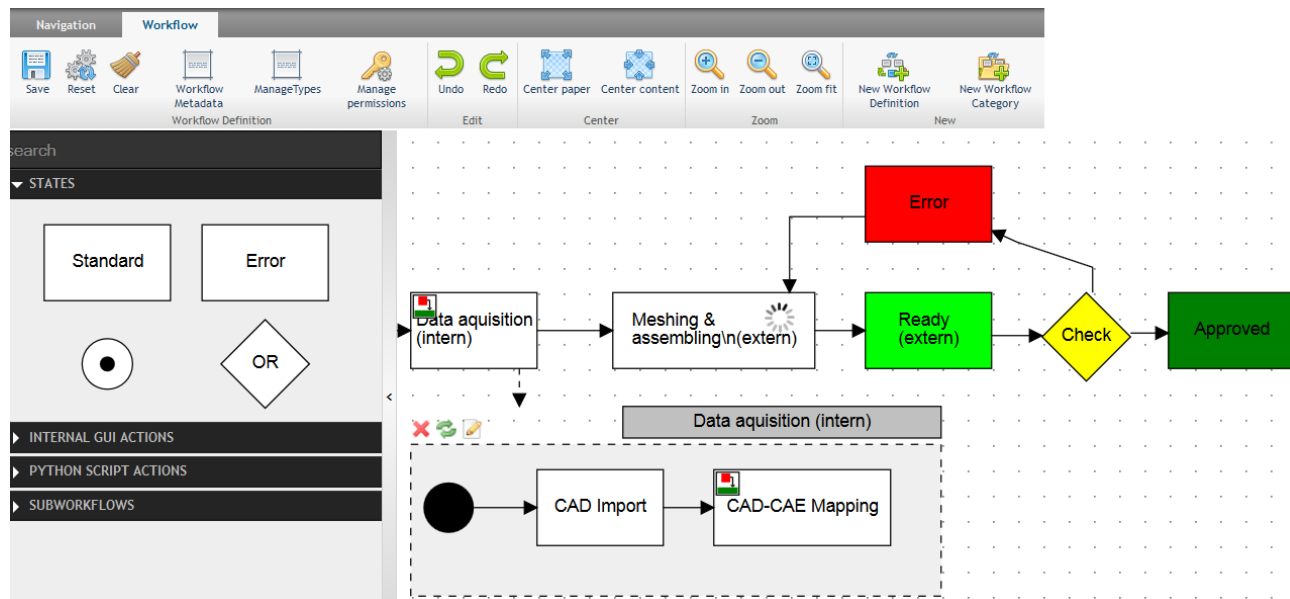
Navigation Workflow

Save Reset Clear Workflow Metadata ManageTypes Manage permissions
Workflow Definition

Undo Redo
Edit

Center paper Center content
Center

Zoom in Zoom out Zoom fit
Zoom

New Workflow Definition New Workflow Category
New

search

STATES

Standard

Error

OR

INTERNAL GUI ACTIONS

PYTHON SCRIPT ACTIONS

SUBWORKFLOWS

Error

Data aquisition (intern)

Meshing & assembling\n(extern)

Ready (extern)

Check

Approved

Data aquisition (intern)

CAD Import

CAD-CAE Mapping